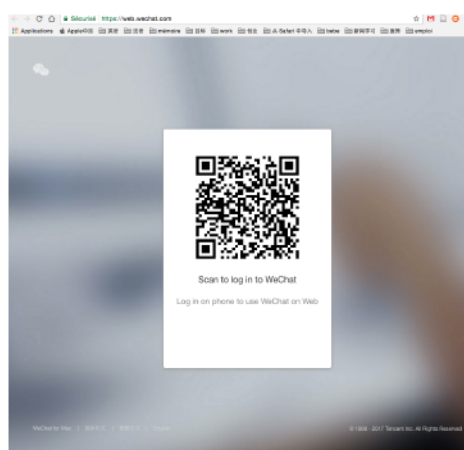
Sécurisé https://web.wechat.com

Applications Apple中国 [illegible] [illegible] mémoire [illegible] work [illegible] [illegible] Safari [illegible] baba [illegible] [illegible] emploi

Scan to log in to WeChat

Log in on phone to use WeChat on Web

WeChat for Mac | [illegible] | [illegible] | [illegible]

© 1998 - 2017 Tencent Inc. All Rights Reserved